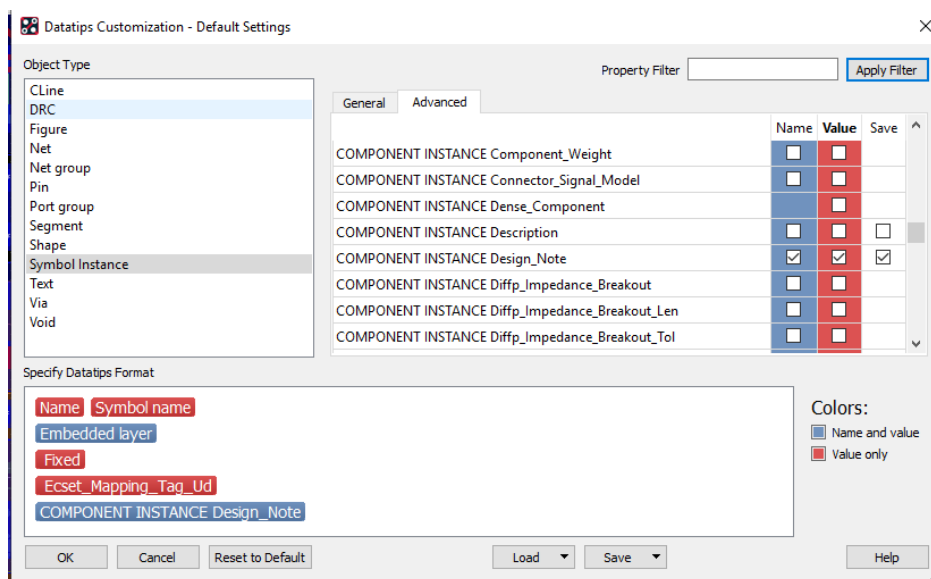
Datatips Customization - Default Settings

Object Type

CLine
DRC
Figure
Net
Net group
Pin
Port group
Segment
Shape
Symbol Instance
Text
Via
Void

Property Filter
Apply Filter

General
Advanced

| | Name | Value | Save |
|---|---|---|---|
| COMPONENT INSTANCE Component_Weight | ☐ | ☐ | |
| COMPONENT INSTANCE Connector_Signal_Model | ☐ | ☐ | |
| COMPONENT INSTANCE Dense_Component | | ☐ | |
| COMPONENT INSTANCE Description | ☐ | ☐ | ☐ |
| COMPONENT INSTANCE Design_Note | ☑ | ☑ | ☑ |
| COMPONENT INSTANCE Diffp_Impedance_Breakout | ☐ | ☐ | |
| COMPONENT INSTANCE Diffp_Impedance_Breakout_Len | ☐ | ☐ | |
| COMPONENT INSTANCE Diffp_Impedance_Breakout_Tol | ☐ | ☐ | |

Specify Datatips Format

Name Symbol name
Embedded layer
Fixed
Ecset_Mapping_Tag_Ud
COMPONENT INSTANCE Design_Note

Colors:
Name and value
Value only

OK
Cancel
Reset to Default
Load
Save
Help